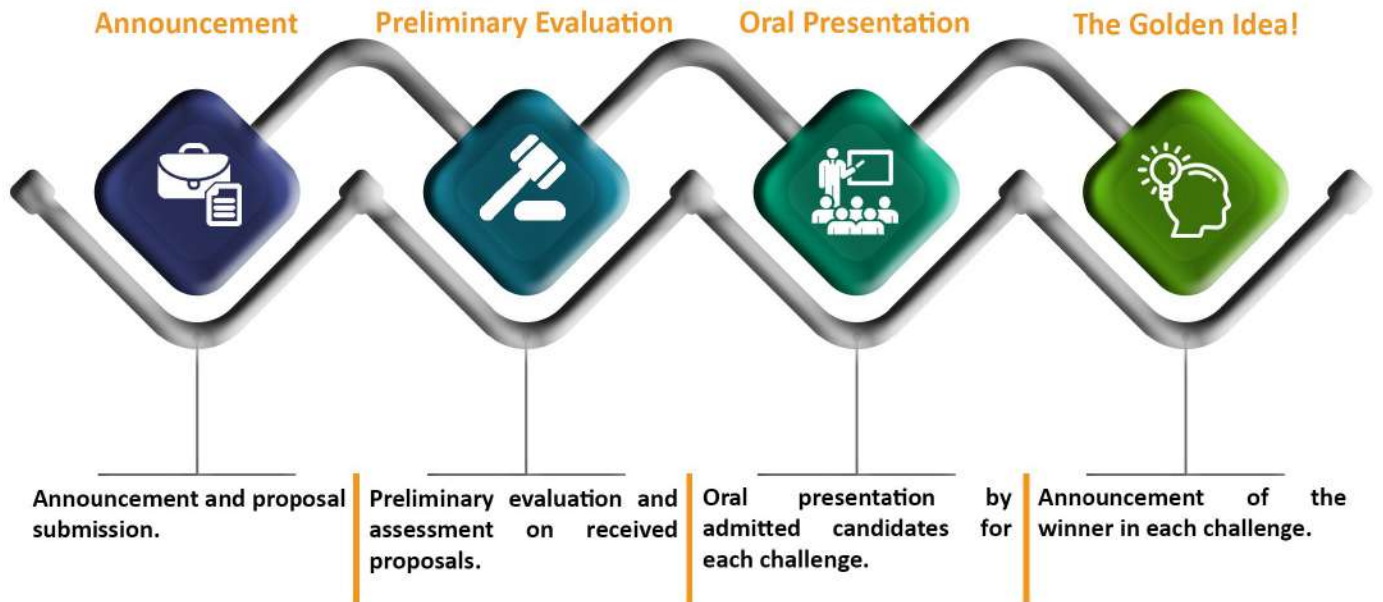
Announcement

Preliminary Evaluation

Oral Presentation

The Golden Idea!

Announcement and proposal submission.

Preliminary evaluation and assessment on received proposals.

Oral presentation by admitted candidates for each challenge.

Announcement of the winner in each challenge.